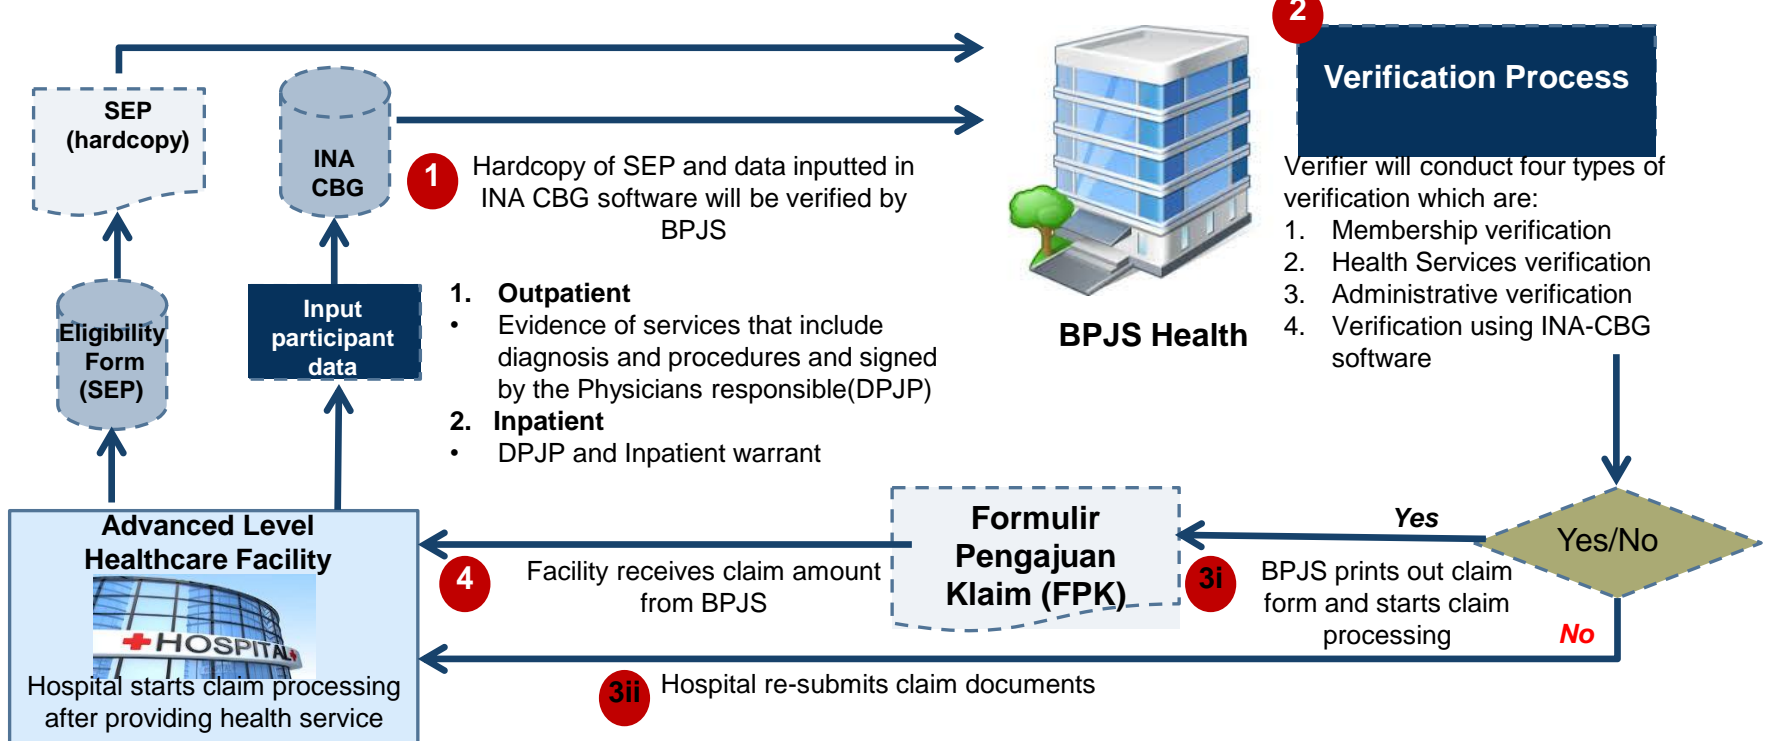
SEP (hardcopy)

INA CBG

1 Hardcopy of SEP and data inputted in INA CBG software will be verified by BPJS

BPJS Health

2 Verification Process

Verifier will conduct four types of verification which are:
1. Membership verification
2. Health Services verification
3. Administrative verification
4. Verification using INA-CBG software

Eligibility Form (SEP)

Input participant data

1. Outpatient
• Evidence of services that include diagnosis and procedures and signed by the Physicians responsible(DPJP)
2. Inpatient
• DPJP and Inpatient warrant

Yes

Yes/No

Formulir Pengajuan Klaim (FPK)

3i BPJS prints out claim form and starts claim processing

No

Advanced Level Healthcare Facility

HOSPITAL

Hospital starts claim processing after providing health service

4 Facility receives claim amount from BPJS

3ii Hospital re-submits claim documents